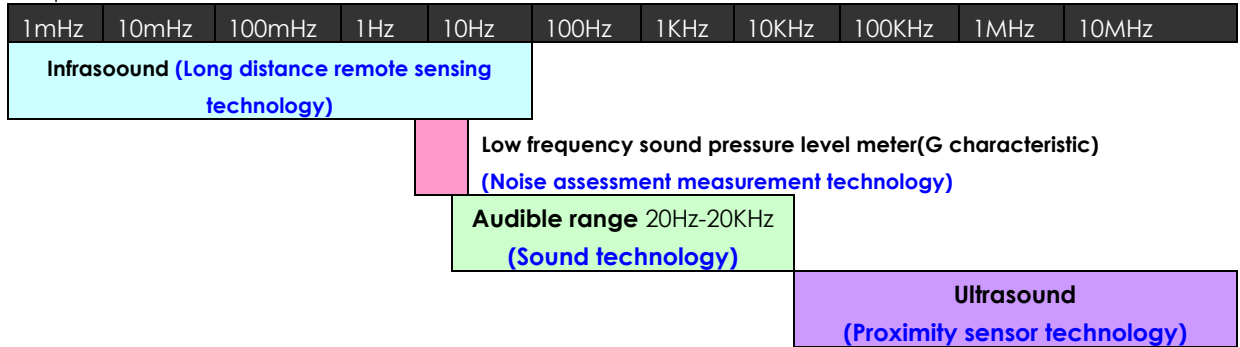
| 1mHz | 10mHz | 100mHz | 1Hz | 10Hz | 100Hz | 1KHz | 10KHz | 100KHz | 1MHz | 10MHz |
|---|---|---|---|---|---|---|---|---|---|---|

Infrasoound (Long distance remote sensing technology)

Low frequency sound pressure level meter(G characteristic) (Noise assessment measurement technology)

Audible range 20Hz-20KHz (Sound technology)

Ultrasound (Proximity sensor technology)